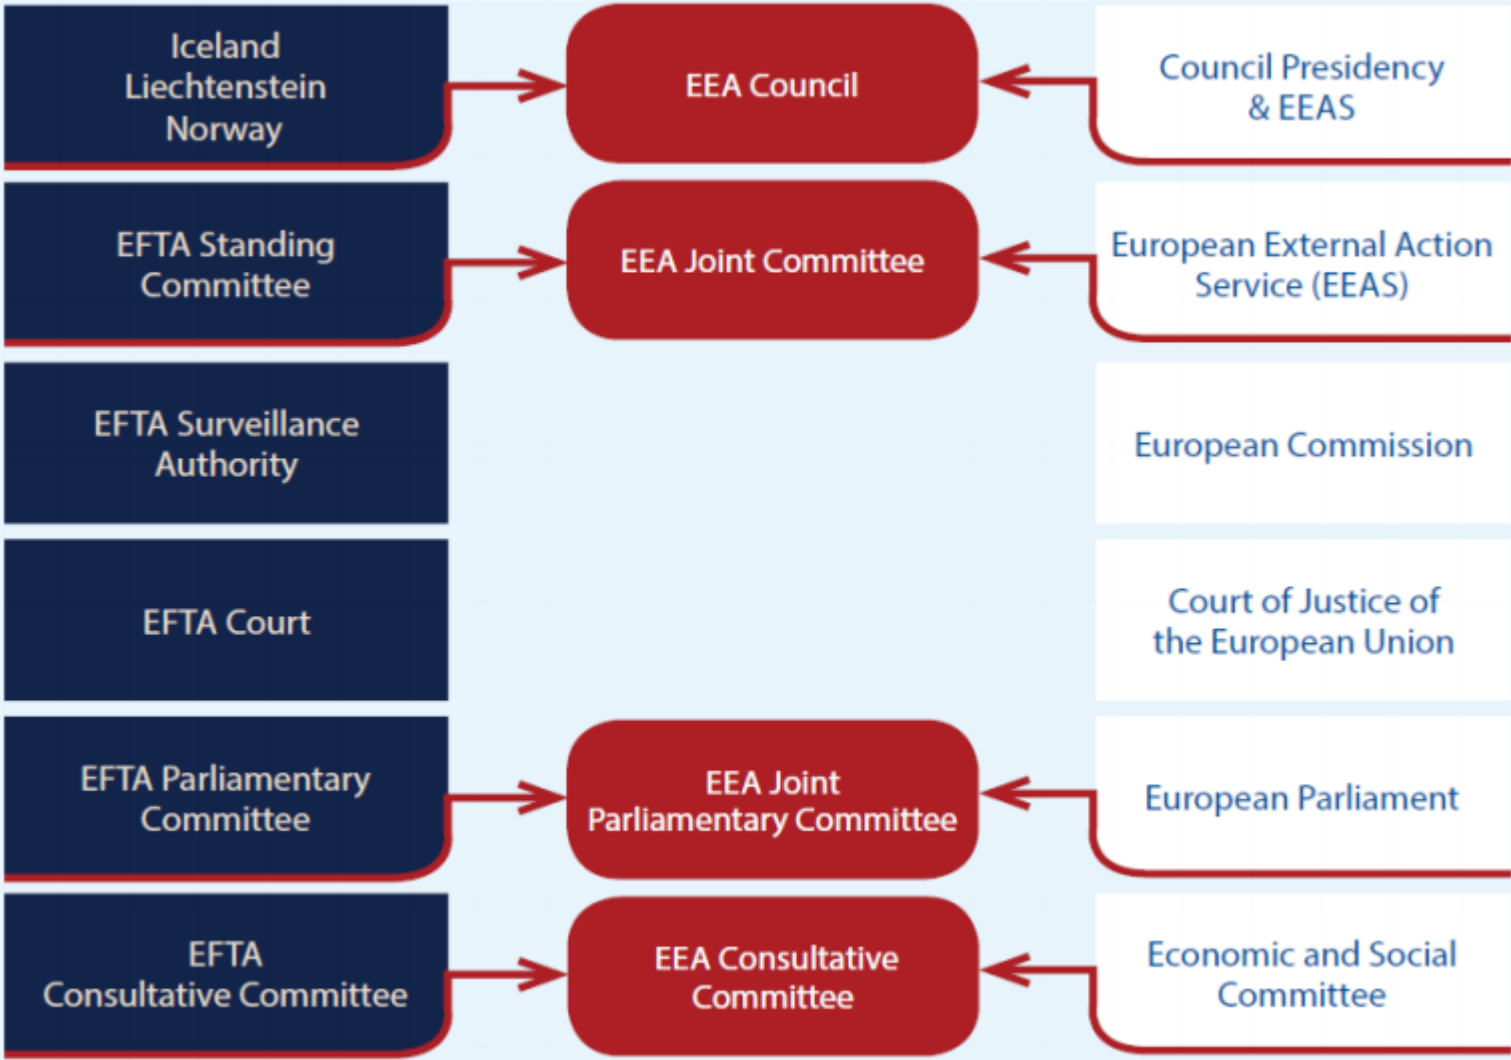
Iceland
Liechtenstein
Norway

EEA Council

Council Presidency
& EEAS

EFTA Standing
Committee

EEA Joint Committee

European External Action
Service (EEAS)

EFTA Surveillance
Authority

European Commission

EFTA Court

Court of Justice of
the European Union

EFTA Parliamentary
Committee

EEA Joint
Parliamentary Committee

European Parliament

EFTA
Consultative Committee

EEA Consultative
Committee

Economic and Social
Committee